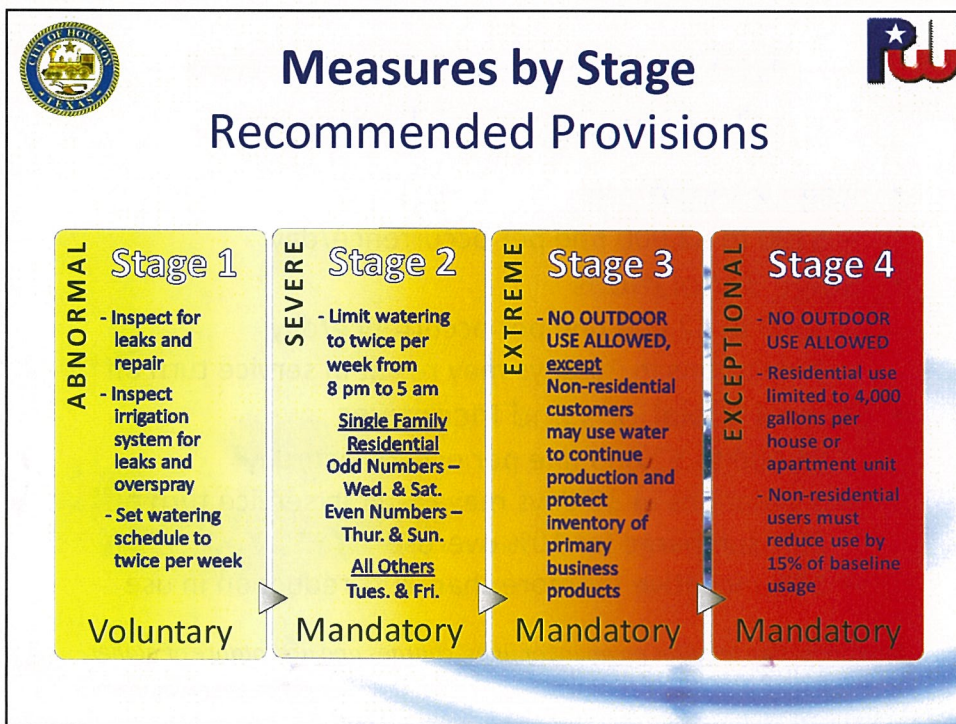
CITY OF HOUSTON TEXAS

Measures by Stage
Recommended Provisions

ABNORMAL

Stage 1

- Inspect for leaks and repair
- Inspect irrigation system for leaks and overspray
- Set watering schedule to twice per week

Voluntary

SEVERE

Stage 2

- Limit watering to twice per week from 8 pm to 5 am

Single Family Residential
Odd Numbers – Wed. & Sat.
Even Numbers – Thur. & Sun.

All Others
Tues. & Fri.

Mandatory

EXTREME

Stage 3

- NO OUTDOOR USE ALLOWED, except Non-residential customers may use water to continue production and protect inventory of primary business products

Mandatory

EXCEPTIONAL

Stage 4

- NO OUTDOOR USE ALLOWED
- Residential use limited to 4,000 gallons per house or apartment unit
- Non-residential users must reduce use by 15% of baseline usage

Mandatory